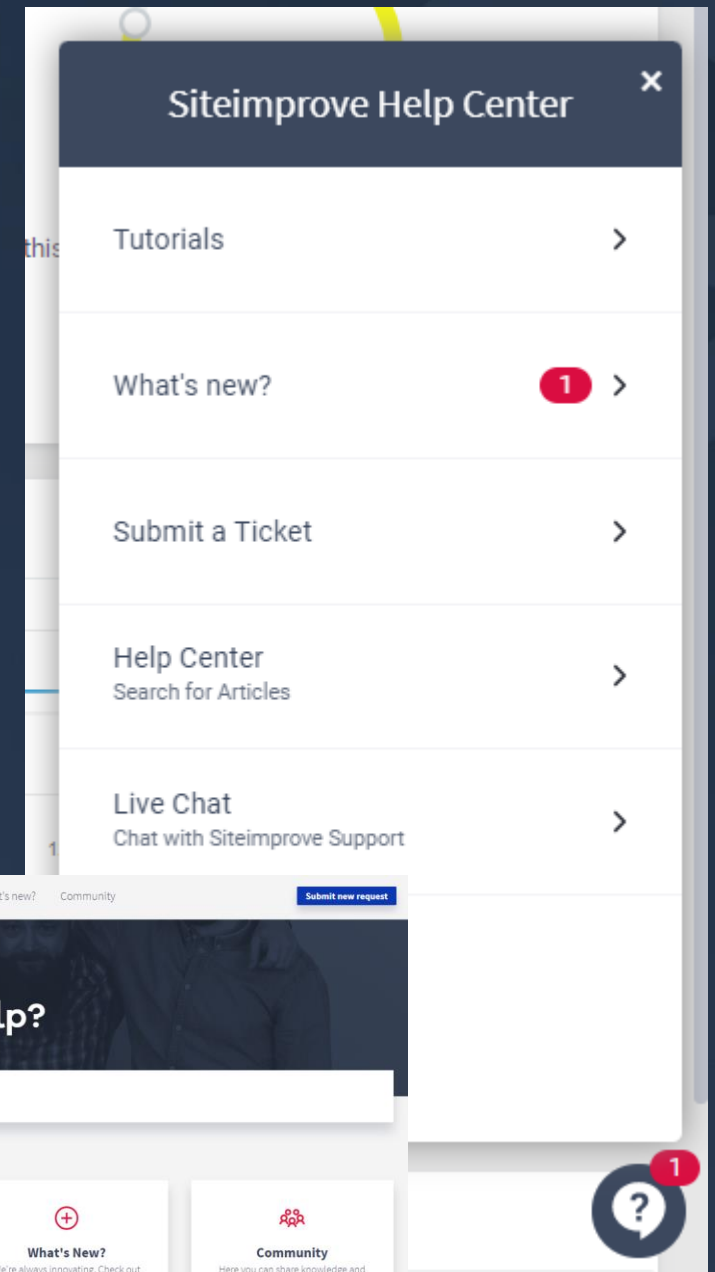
this

Siteimprove Help Center

Tutorials

What's new? 1

Submit a Ticket

Help Center
Search for Articles

Live Chat
Chat with Siteimprove Support

1

t's new? Community Submit new request

lp?

What's New?
e're always innovating. Check out

Community
Here you can share knowledge and

1

?